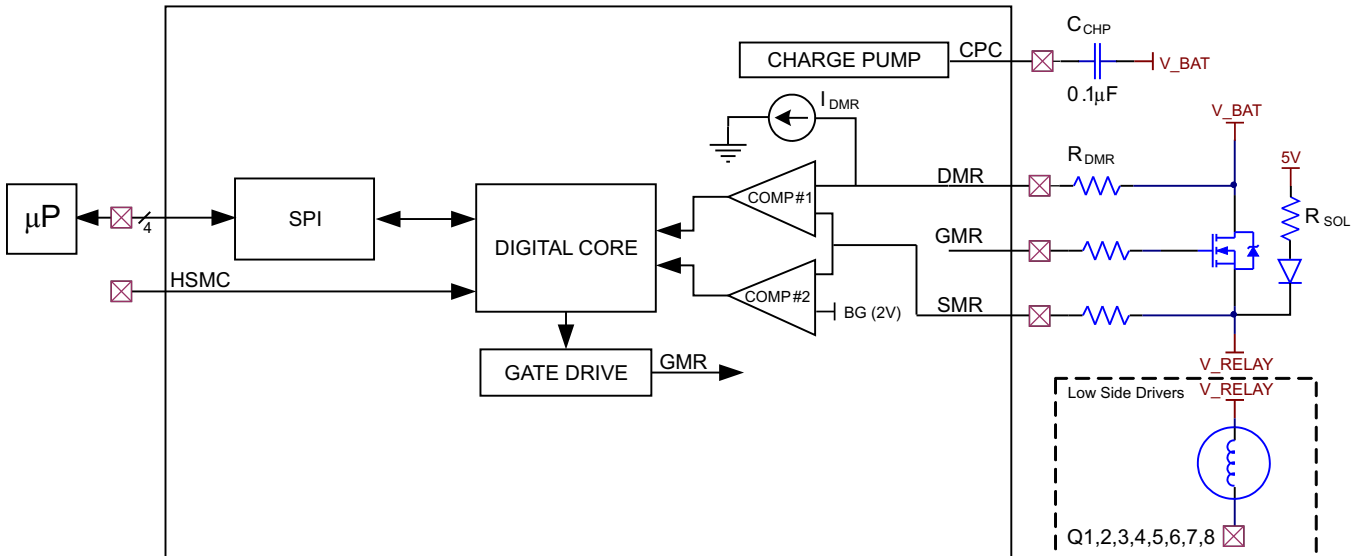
CHARGE PUMP
CPC
$C_{CHP}$
V_BAT
$0.1\mu F$
$I_{DMR}$
V_BAT
$R_{DMR}$
5V
DMR
COMP#1
$\mu P$
4
SPI
DIGITAL CORE
GMR
$R_{SOL}$
HSMC
COMP#2
BG (2V)
SMR
GATE DRIVE
GMR
V_RELAY
Low Side Drivers
V_RELAY
Q1,2,3,4,5,6,7,8